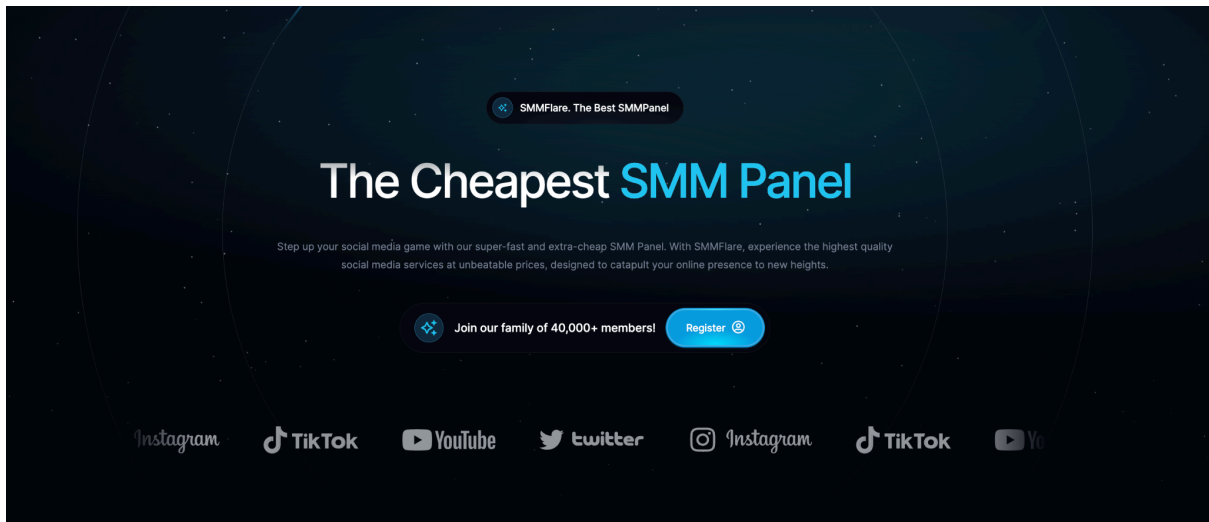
SMMFlare. The Best SMMPanel

The Cheapest SMM Panel

Step up your social media game with our super-fast and extra-cheap SMM Panel. With SMMFlare, experience the highest quality social media services at unbeatable prices, designed to catapult your online presence to new heights.

Join our family of 40,000+ members! Register

Instagram TikTok YouTube twitter Instagram TikTok Yo